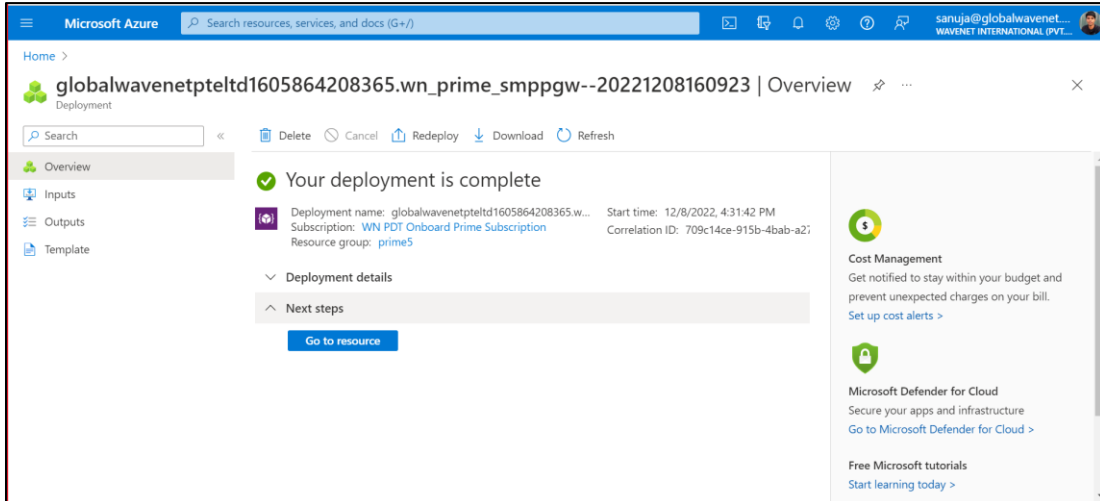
Microsoft Azure

Search resources, services, and docs (G+/)

sanuja@globalwavenet....
WAVENET INTERNATIONAL (PVT....

Home >

globalwavenetpteltd1605864208365.wn_prime_smppgw--20221208160923 | Overview

Deployment

Search

Overview

Inputs

Outputs

Template

Delete Cancel Redeploy Download Refresh

Your deployment is complete

Deployment name: globalwavenetpteltd1605864208365.w...
Subscription: WN PDT Onboard Prime Subscription
Resource group: prime5

Start time: 12/8/2022, 4:31:42 PM
Correlation ID: 709c14ce-915b-4bab-a27

Deployment details

Next steps

Go to resource

Cost Management

Get notified to stay within your budget and prevent unexpected charges on your bill.

Set up cost alerts >

Microsoft Defender for Cloud

Secure your apps and infrastructure

Go to Microsoft Defender for Cloud >

Free Microsoft tutorials

Start learning today >